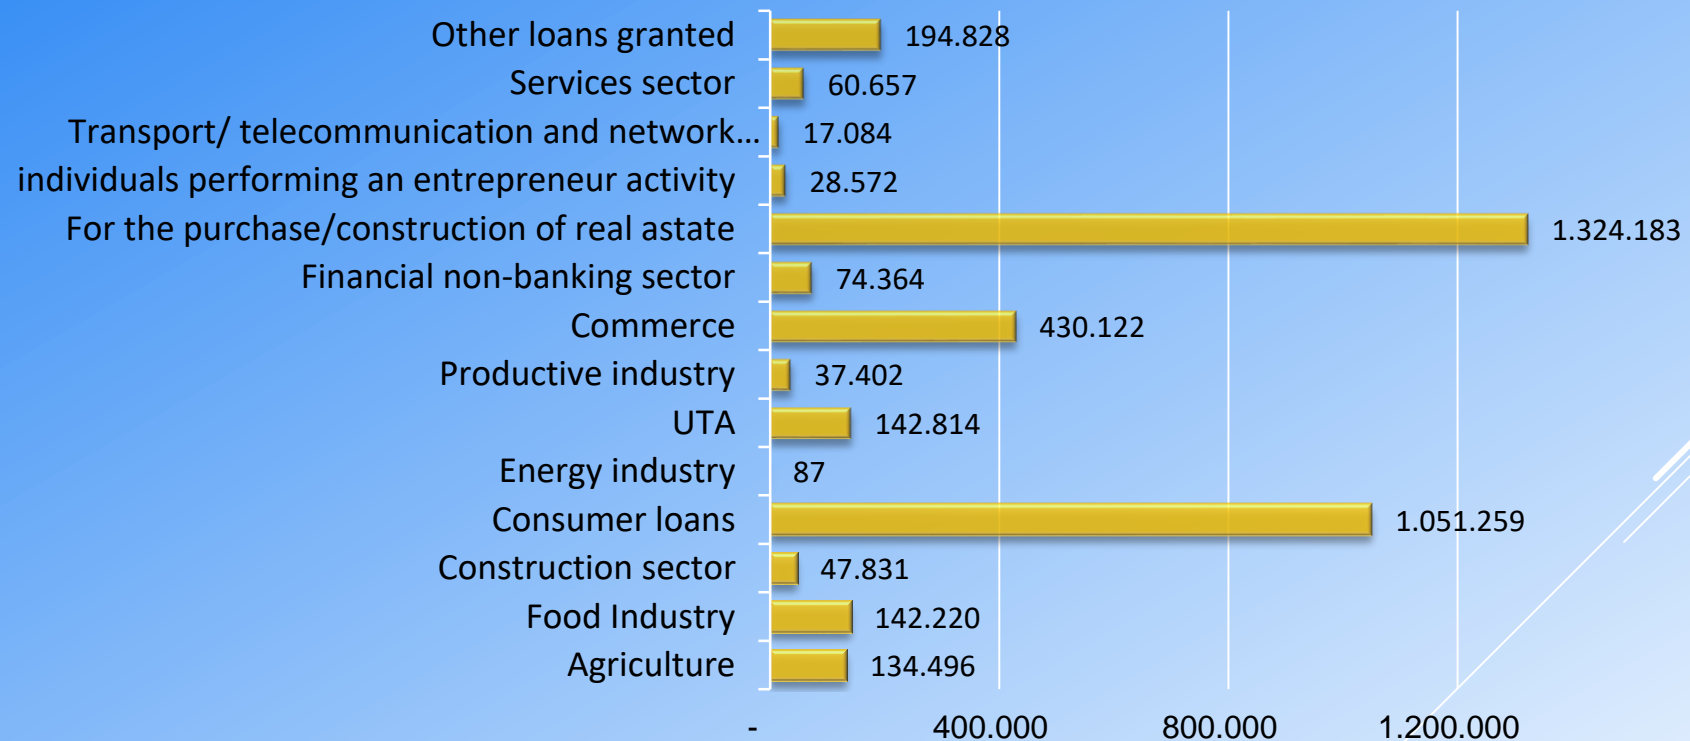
Other loans granted 194.828
Services sector 60.657
Transport/ telecommunication and network… 17.084
individuals performing an entrepreneur activity 28.572
For the purchase/construction of real astate 1.324.183
Financial non-banking sector 74.364
Commerce 430.122
Productive industry 37.402
UTA 142.814
Energy industry 87
Consumer loans 1.051.259
Construction sector 47.831
Food Industry 142.220
Agriculture 134.496

- 400.000 800.000 1.200.000